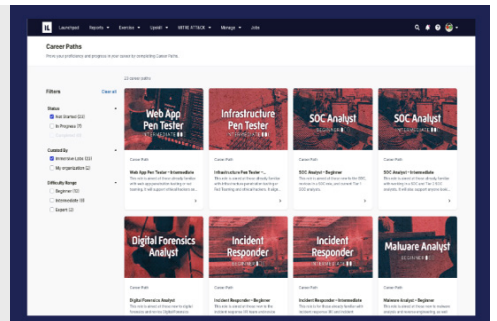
IL Launchpad Reports Exercise Upskill MITRE ATT&CK Manage Jobs

Career Paths

Prove your proficiency and progress in your career by completing Career Paths.

12 career paths

Filters Clear all

Status
Not Started (12)
In Progress (7)
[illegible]

Curated By
Immersive Labs (12)
My organization (2)

Difficulty Range
Beginner (5)
Intermediate (5)
Expert (2)

Web App Pen Tester
Career Path
Web App Pen Tester – Intermediate
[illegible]

Infrastructure Pen Tester
INTERMEDIATE
Career Path
Infrastructure Pen Tester – Intermediate
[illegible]

SOC Analyst
BEGINNER
Career Path
SOC Analyst – Beginner
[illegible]

SOC Analyst
INTERMEDIATE
Career Path
SOC Analyst – Intermediate
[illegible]

Digital Forensics Analyst
Digital Forensics Analyst
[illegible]

Incident Responder
BEGINNER
Incident Responder – Beginner
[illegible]

Incident Responder
INTERMEDIATE
Incident Responder – Intermediate
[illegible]

Malware Analyst
BEGINNER
Malware Analyst – Beginner
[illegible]